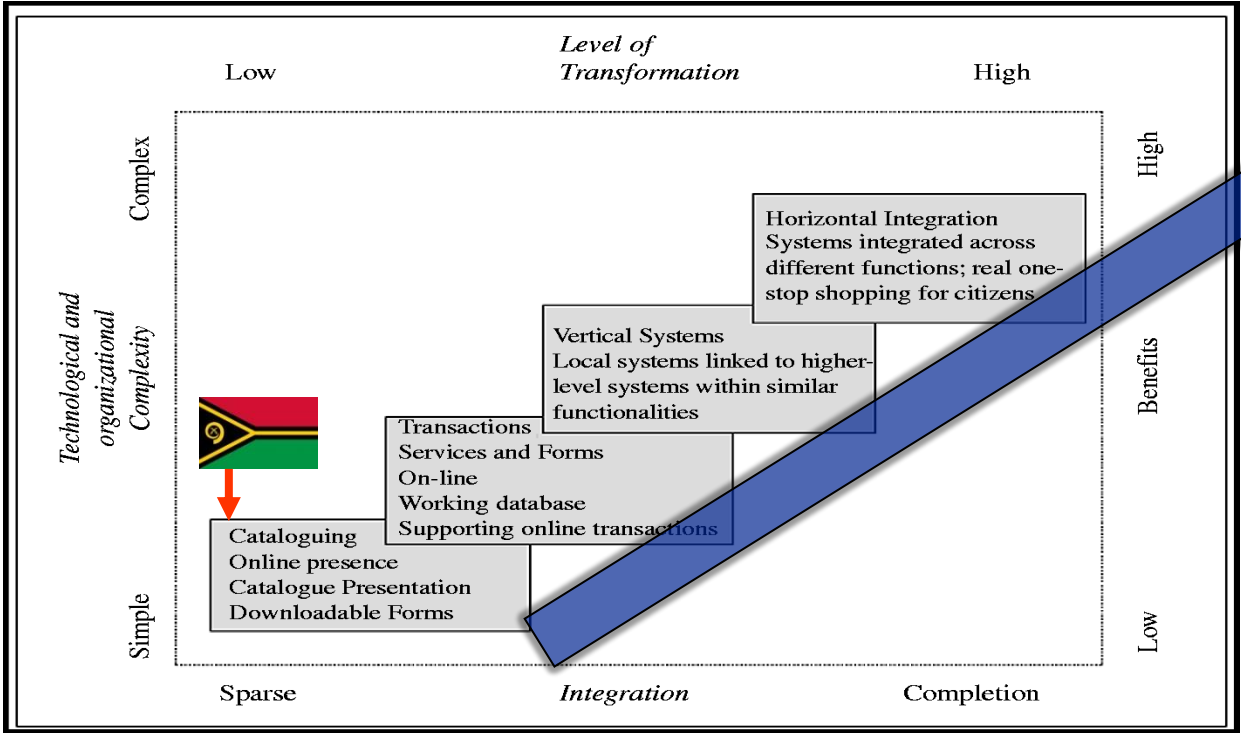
Level of Transformation

Low

High

Complex

Technological and organizational Complexity

Simple

High

Benefits

Low

Horizontal Integration
Systems integrated across different functions; real one-stop shopping for citizens

Vertical Systems
Local systems linked to higher-level systems within similar functionalities

Transactions
Services and Forms
On-line
Working database
Supporting online transactions

Cataloguing
Online presence
Catalogue Presentation
Downloadable Forms

Sparse

Integration

Completion